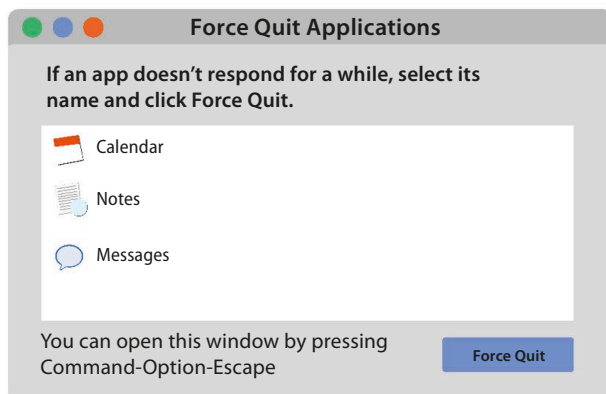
Force Quit Applications

If an app doesn't respond for a while, select its name and click Force Quit.

Calendar

Notes

Messages

You can open this window by pressing Command-Option-Escape

Force Quit